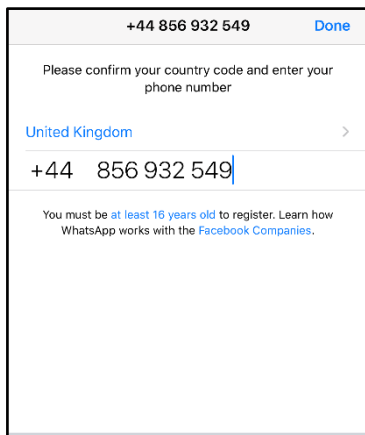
+44 856 932 549 Done

Please confirm your country code and enter your phone number

United Kingdom

+44 856 932 549

You must be at least 16 years old to register. Learn how WhatsApp works with the Facebook Companies.